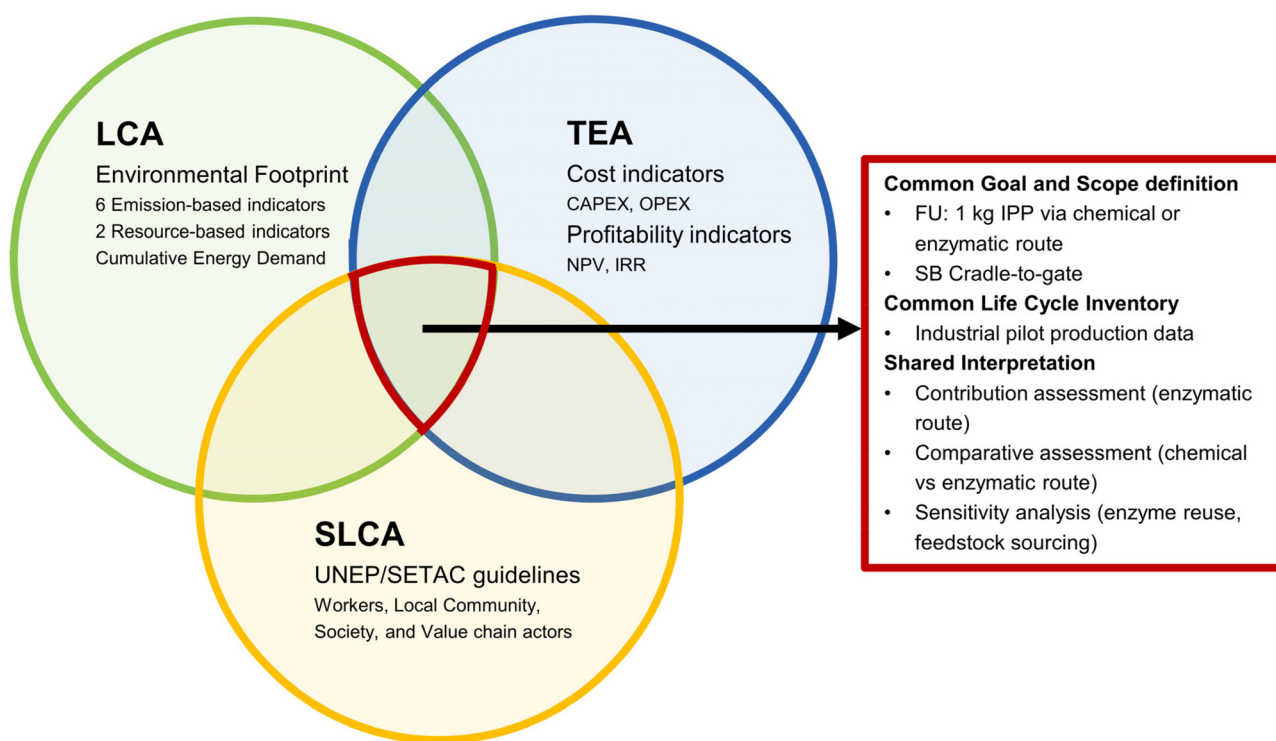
LCA
Environmental Footprint
6 Emission-based indicators
2 Resource-based indicators
Cumulative Energy Demand

TEA
Cost indicators
CAPEX, OPEX
Profitability indicators
NPV, IRR

SLCA
UNEP/SETAC guidelines
Workers, Local Community, Society, and Value chain actors

Common Goal and Scope definition
• FU: 1 kg IPP via chemical or enzymatic route
• SB Cradle-to-gate
Common Life Cycle Inventory
• Industrial pilot production data
Shared Interpretation
• Contribution assessment (enzymatic route)
• Comparative assessment (chemical vs enzymatic route)
• Sensitivity analysis (enzyme reuse, feedstock sourcing)